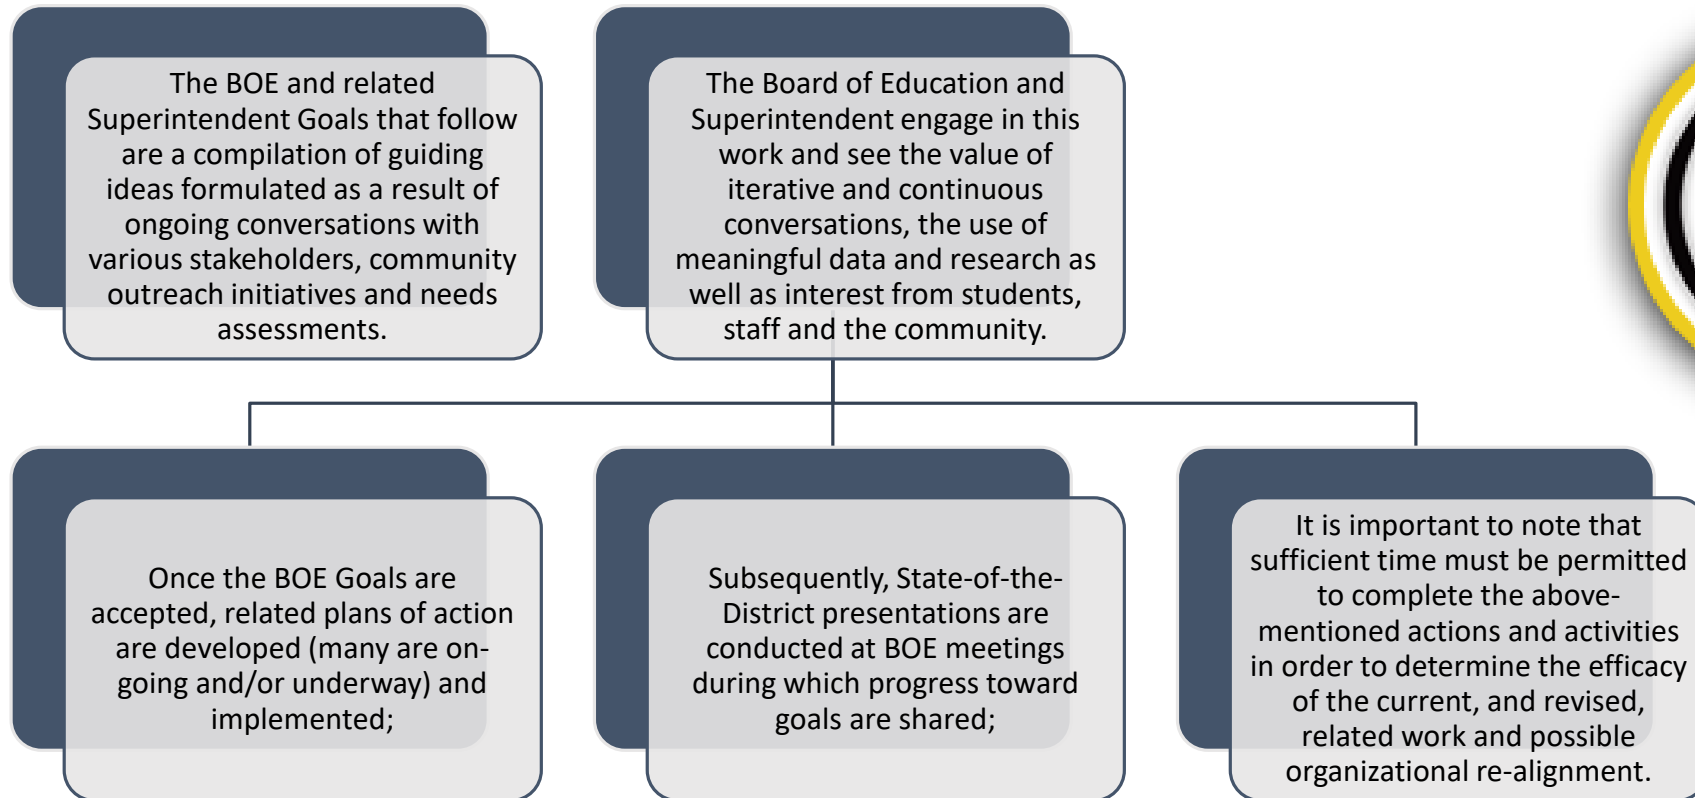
The BOE and related Superintendent Goals that follow are a compilation of guiding ideas formulated as a result of ongoing conversations with various stakeholders, community outreach initiatives and needs assessments.

The Board of Education and Superintendent engage in this work and see the value of iterative and continuous conversations, the use of meaningful data and research as well as interest from students, staff and the community.

Once the BOE Goals are accepted, related plans of action are developed (many are on-going and/or underway) and implemented;

Subsequently, State-of-the-District presentations are conducted at BOE meetings during which progress toward goals are shared;

It is important to note that sufficient time must be permitted to complete the above-mentioned actions and activities in order to determine the efficacy of the current, and revised, related work and possible organizational re-alignment.